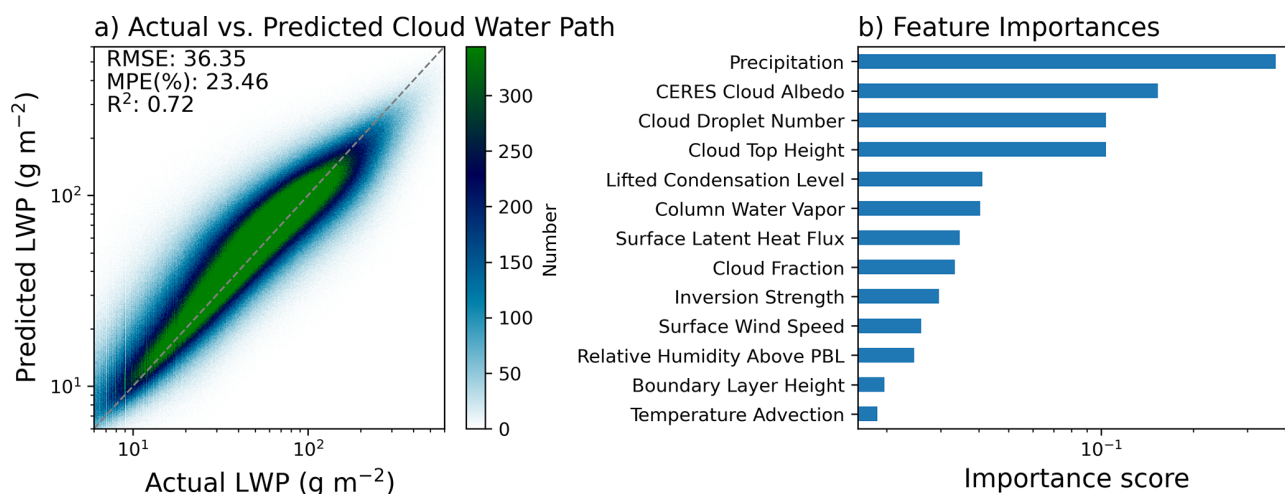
a) Actual vs. Predicted Cloud Water Path

RMSE: 36.35
MPE(%): 23.46
$R^2$: 0.72

Predicted LWP (g $m^{-2}$)

$10^2$

$10^1$

$10^1$ $10^2$

Actual LWP (g $m^{-2}$)

300
250
200
150
100
50
0

Number

b) Feature Importances

Precipitation
CERES Cloud Albedo
Cloud Droplet Number
Cloud Top Height
Lifted Condensation Level
Column Water Vapor
Surface Latent Heat Flux
Cloud Fraction
Inversion Strength
Surface Wind Speed
Relative Humidity Above PBL
Boundary Layer Height
Temperature Advection

$10^{-1}$

Importance score